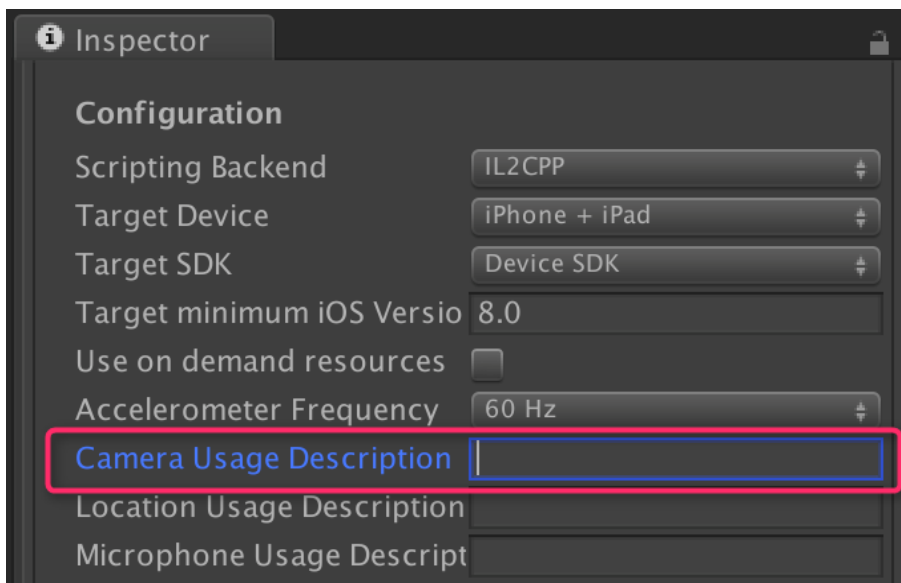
Inspector

Configuration

Scripting Backend IL2CPP

Target Device iPhone + iPad

Target SDK Device SDK

Target minimum iOS Versio 8.0

Use on demand resources

Accelerometer Frequency 60 Hz

Camera Usage Description

Location Usage Description

Microphone Usage Descript